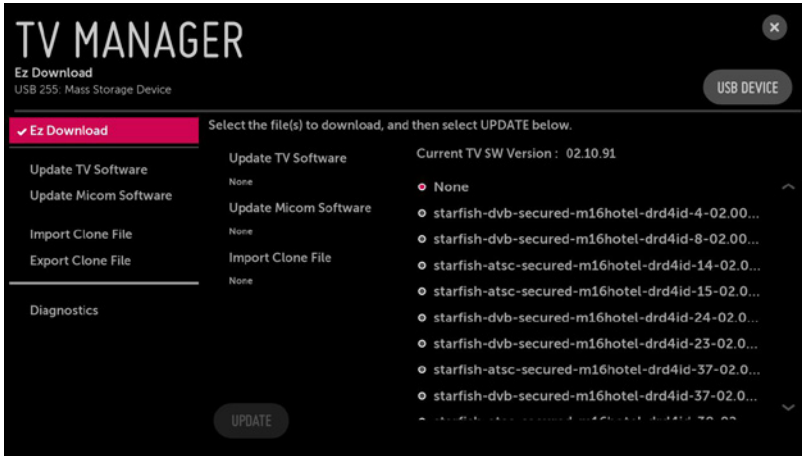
TV MANAGER
Ez Download
USB 255: Mass Storage Device

USB DEVICE

✔ Ez Download

Update TV Software
Update Micom Software

Import Clone File
Export Clone File

Diagnostics

Select the file(s) to download, and then select UPDATE below.

Update TV Software
None
Update Micom Software
None
Import Clone File
None

Current TV SW Version : 02.10.91

None
starfish-dvb-secured-m16hotel-drd4id-4-02.00...
starfish-dvb-secured-m16hotel-drd4id-8-02.00...
starfish-atsc-secured-m16hotel-drd4id-14-02.0...
starfish-atsc-secured-m16hotel-drd4id-15-02.0...
starfish-dvb-secured-m16hotel-drd4id-24-02.0...
starfish-dvb-secured-m16hotel-drd4id-23-02.0...
starfish-atsc-secured-m16hotel-drd4id-37-02.0...
starfish-dvb-secured-m16hotel-drd4id-37-02.0...
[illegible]

UPDATE